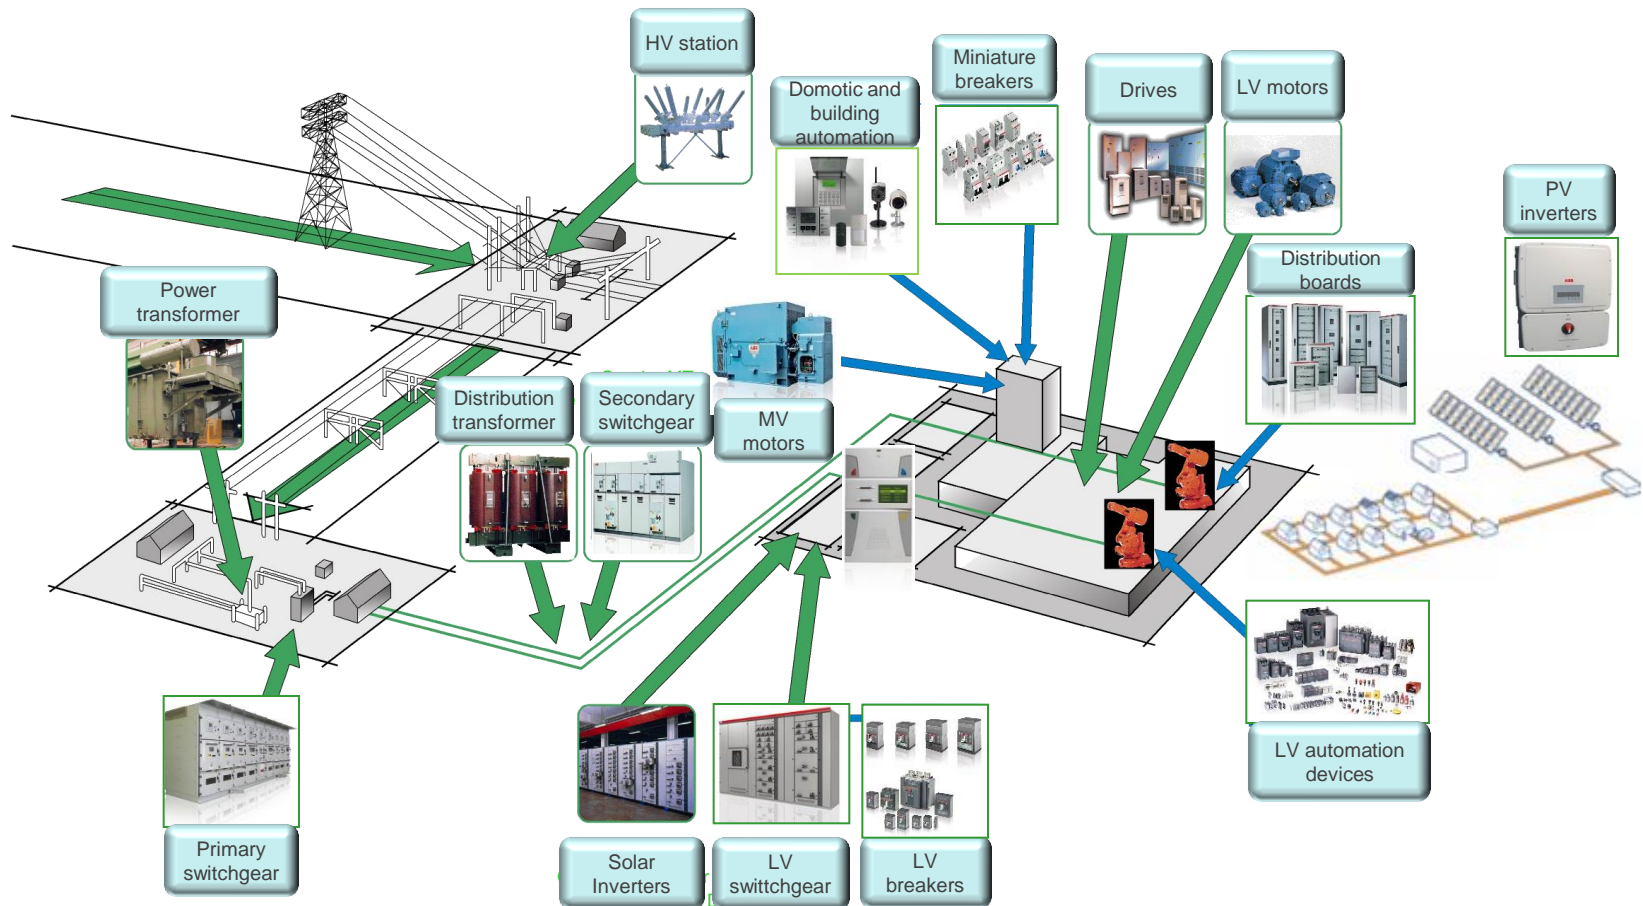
HV station

Miniature breakers

Domotic and building automation

Drives

LV motors

PV inverters

Distribution boards

Power transformer

Distribution transformer

Secondary switchgear

MV motors

LV automation devices

Primary switchgear

Solar Inverters

LV switchgear

LV breakers